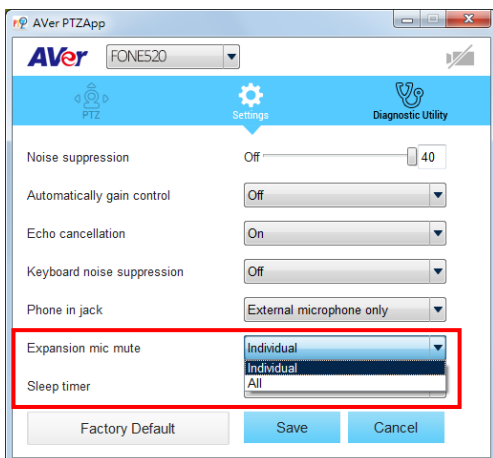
AVer PTZApp

AVer FONE520

PTZ

Settings

Diagnostic Utility

Noise suppression

Off

40

Automatically gain control

Off

Echo cancellation

On

Keyboard noise suppression

Off

Phone in jack

External microphone only

Expansion mic mute

Individual

Individual

All

Sleep timer

Factory Default

Save

Cancel